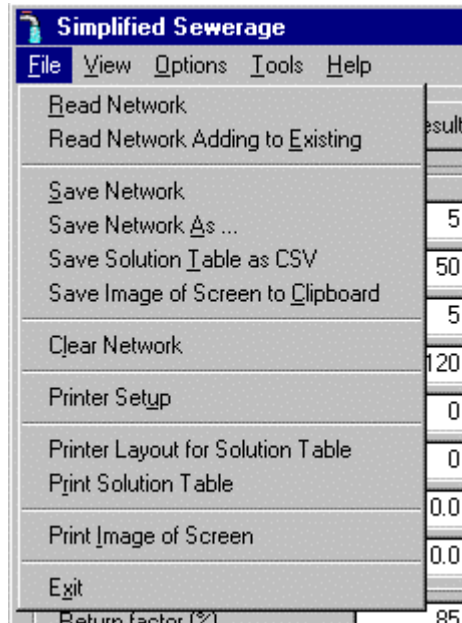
Simplified Sewerage
File View Options Tools Help
Read Network
Read Network Adding to Existing
Save Network
Save Network As ...
Save Solution Table as CSV
Save Image of Screen to Clipboard
Clear Network
Printer Setup
Printer Layout for Solution Table
Print Solution Table
Print Image of Screen
Exit
esult
5
50
5
120
0
0
0.0
0.0
Return factor (%)
85